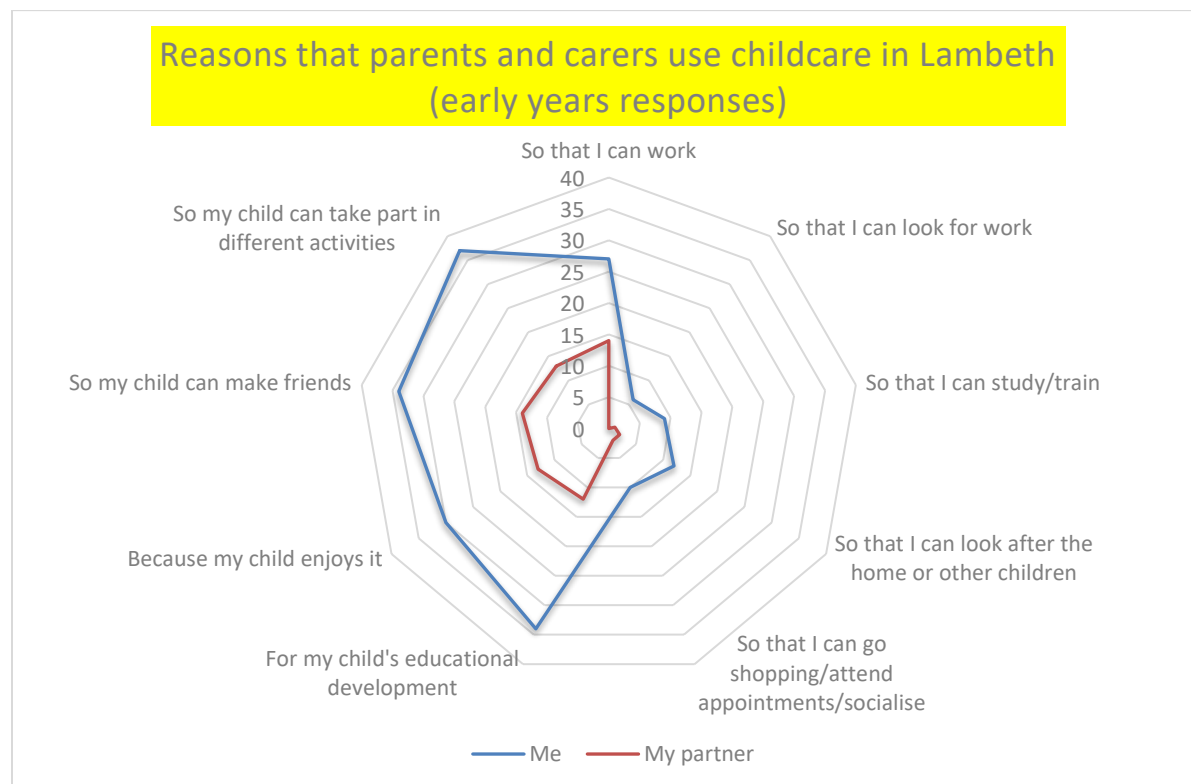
Reasons that parents and carers use childcare in Lambeth (early years responses)

So that I can work

40
35
30
25
20
15
10
5
0

So that I can look for work

So that I can study/train

So that I can look after the home or other children

So that I can go shopping/attend appointments/socialise

For my child's educational development

Because my child enjoys it

So my child can make friends

So my child can take part in different activities

Me
My partner